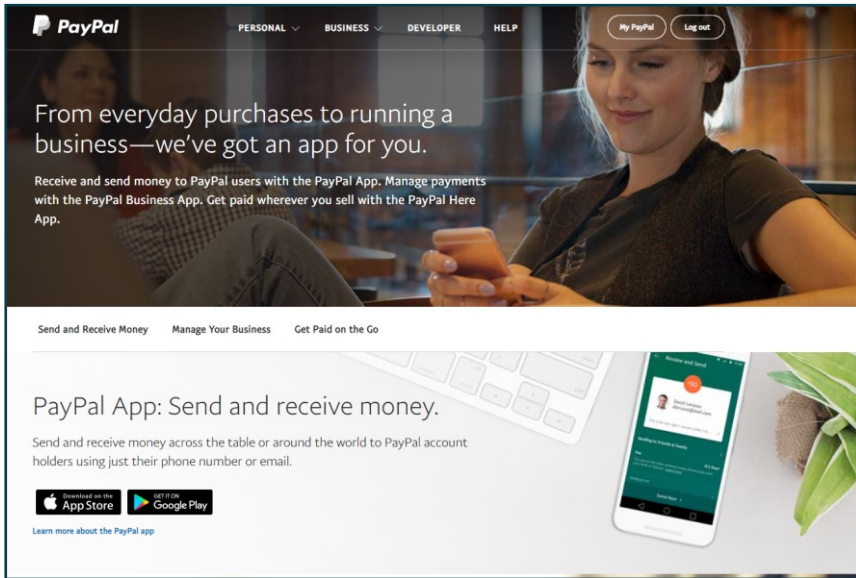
PayPal

PERSONAL ∨ BUSINESS ∨ DEVELOPER HELP

My PayPal Log out

From everyday purchases to running a business—we've got an app for you.

Receive and send money to PayPal users with the PayPal App. Manage payments with the PayPal Business App. Get paid wherever you sell with the PayPal Here App.

Send and Receive Money Manage Your Business Get Paid on the Go

Review and Send

PayPal App: Send and receive money.

Send and receive money across the table or around the world to PayPal account holders using just their phone number or email.

Download on the App Store

GET IT ON Google Play

Learn more about the PayPal app

Send Now